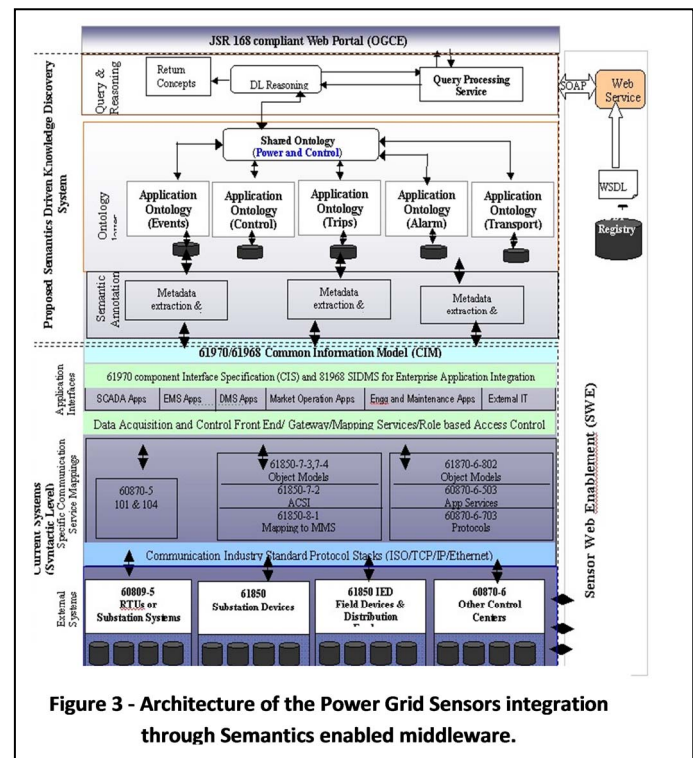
JSR 168 compliant Web Portal (OGCE)

Proposed Semantics Driven Knowledge Discovery System

Query & Reasoning

Return Concepts

DL Reasoning

Query Processing Service

SOAP

Web Service

WSDL

Registry

Ontology layer

Shared Ontology
(Power and Control)

Application Ontology (Events)

Application Ontology (Control)

Application Ontology (Trips)

Application Ontology (Alarm)

Application Ontology (Transport)

Semantic Annotation

Metadata extraction &

Metadata extraction &

Metadata extraction &

61970/61968 Common Information Model (CIM)

Application Interfaces

61970 component Interface Specification (CIS) and 81968 SIDMS for Enterprise Application Integration

SCADA Apps | EMS Apps | DMS Apps | Market Operation Apps | Engg and Maintenance Apps | External IT

Data Acquisition and Control Front End/ Gateway/Mapping Services/Role based Access Control

Current Systems (Syntactic Level)

Specific Communication Service Mappings

60870-5
101 & 104

61850-7-3,7-4
Object Models
61850-7-2
ACSI
61850-8-1
Mapping to MMS

61870-6-802
Object Models
60870-6-503
App Services
60870-6-703
Protocols

Communication Industry Standard Protocol Stacks (ISO/TCP/IP/Ethernet)

External Systems

60809-5
RTUs or Substation Systems

61850
Substation Devices

61850 IED
Field Devices & Distribution
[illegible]

60870-6
Other Control Centers

Sensor Web Enablement (SWE)

Figure 3 - Architecture of the Power Grid Sensors integration through Semantics enabled middleware.